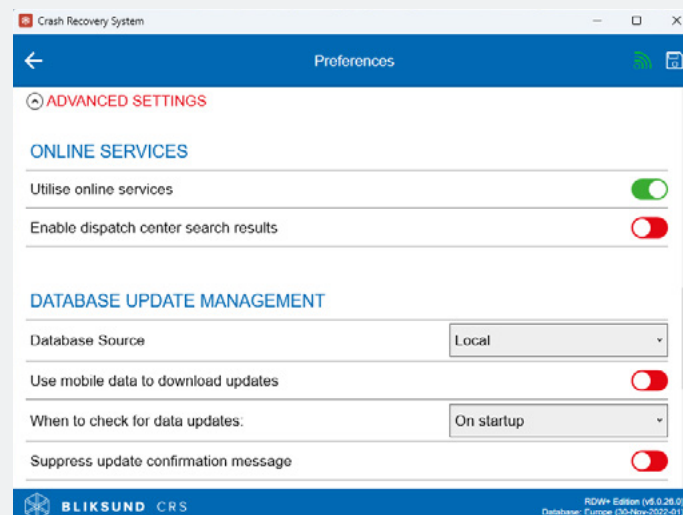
Crash Recovery System

Preferences

ADVANCED SETTINGS

ONLINE SERVICES

Utilise online services

Enable dispatch center search results

DATABASE UPDATE MANAGEMENT

Database Source

Local

Use mobile data to download updates

When to check for data updates:

On startup

Suppress update confirmation message

BLIKSUND CRS

RDW+ Edition (v6.0.26.0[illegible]
Database: Europe (30-Nov-2022-01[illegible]